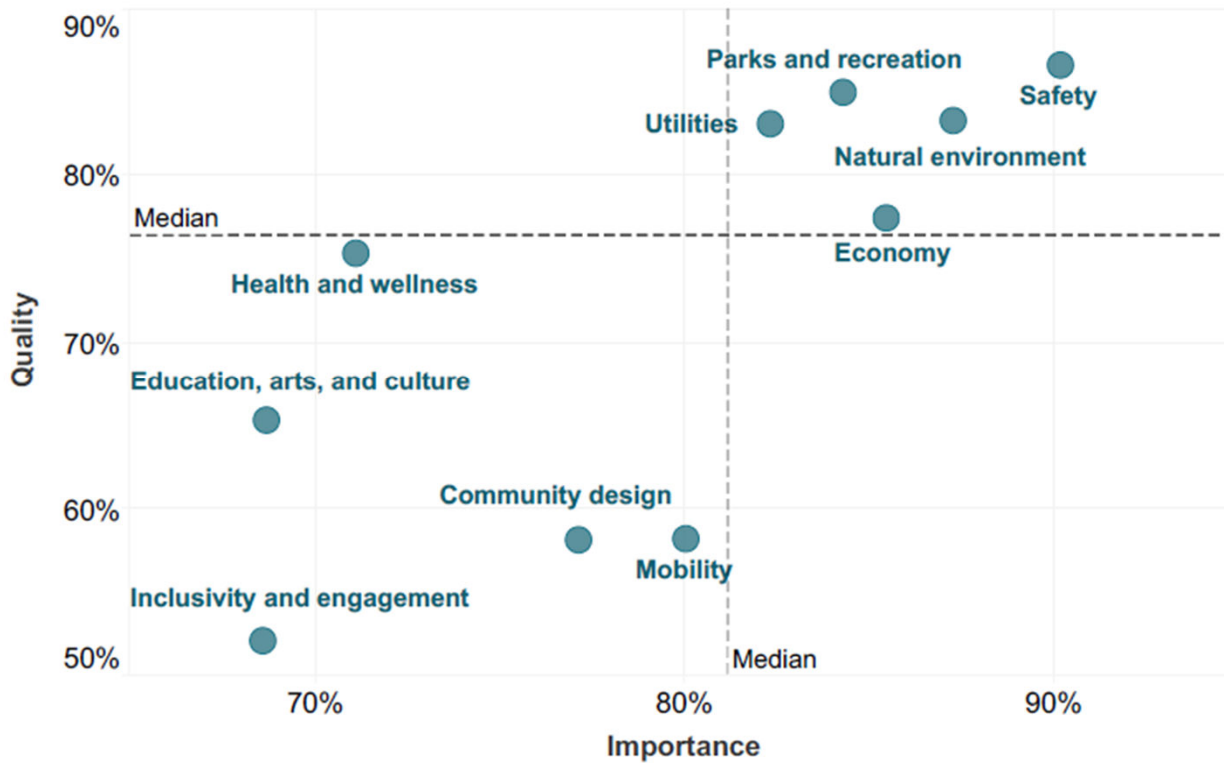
90%
80%
70%
60%
50%
Quality
Parks and recreation
Safety
Utilities
Natural environment
Median
Economy
Health and wellness
Education, arts, and culture
Community design
Mobility
Inclusivity and engagement
Median
70%
80%
90%
Importance